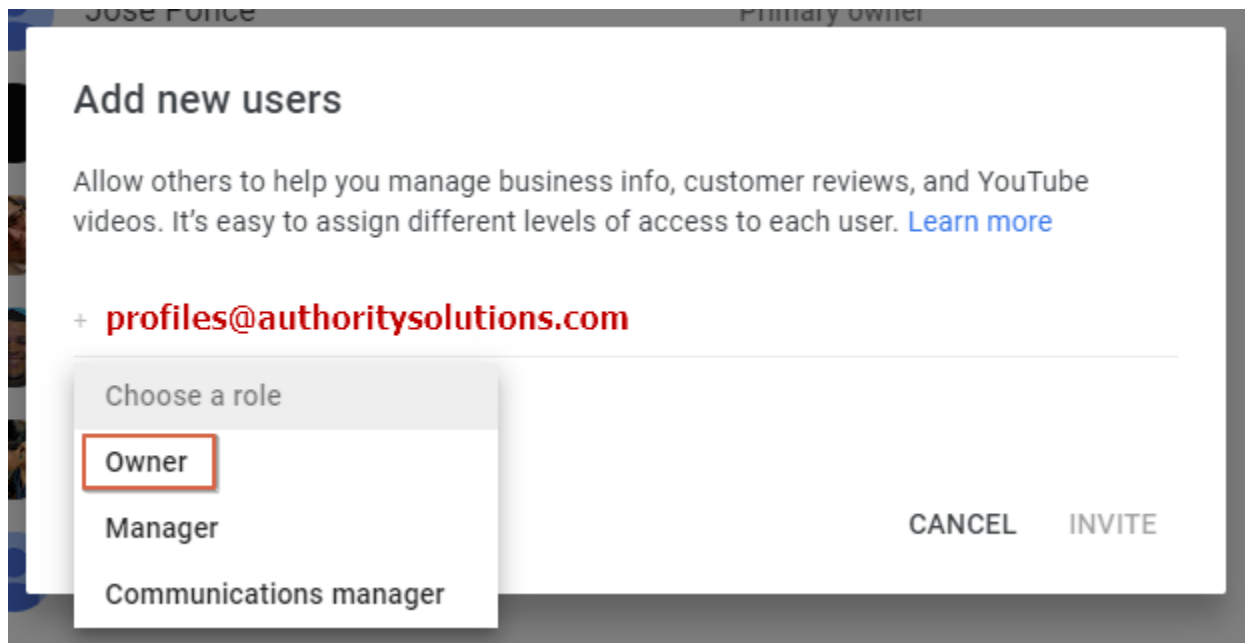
Jose Ponce Primary owner

Add new users

Allow others to help you manage business info, customer reviews, and YouTube videos. It’s easy to assign different levels of access to each user. Learn more

+ profiles@authoritysolutions.com

Choose a role

Owner

Manager

Communications manager

CANCEL INVITE